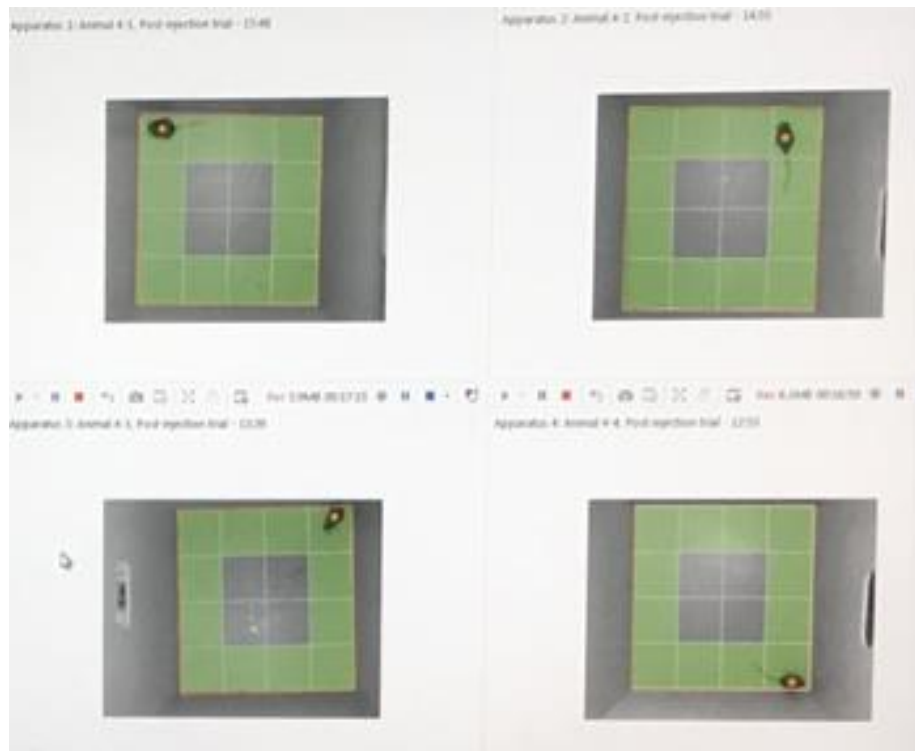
Apparatus 1: Animal # 1, Post-injection trial - 15:48

Apparatus 2: Animal # 2, Post-injection trial - 14:55

Apparatus 3: Animal # 3, Post-injection trial - 13:26

Apparatus 4: Animal # 4, Post-injection trial - 12:55

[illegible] 00:17:15

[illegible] 00:16:59